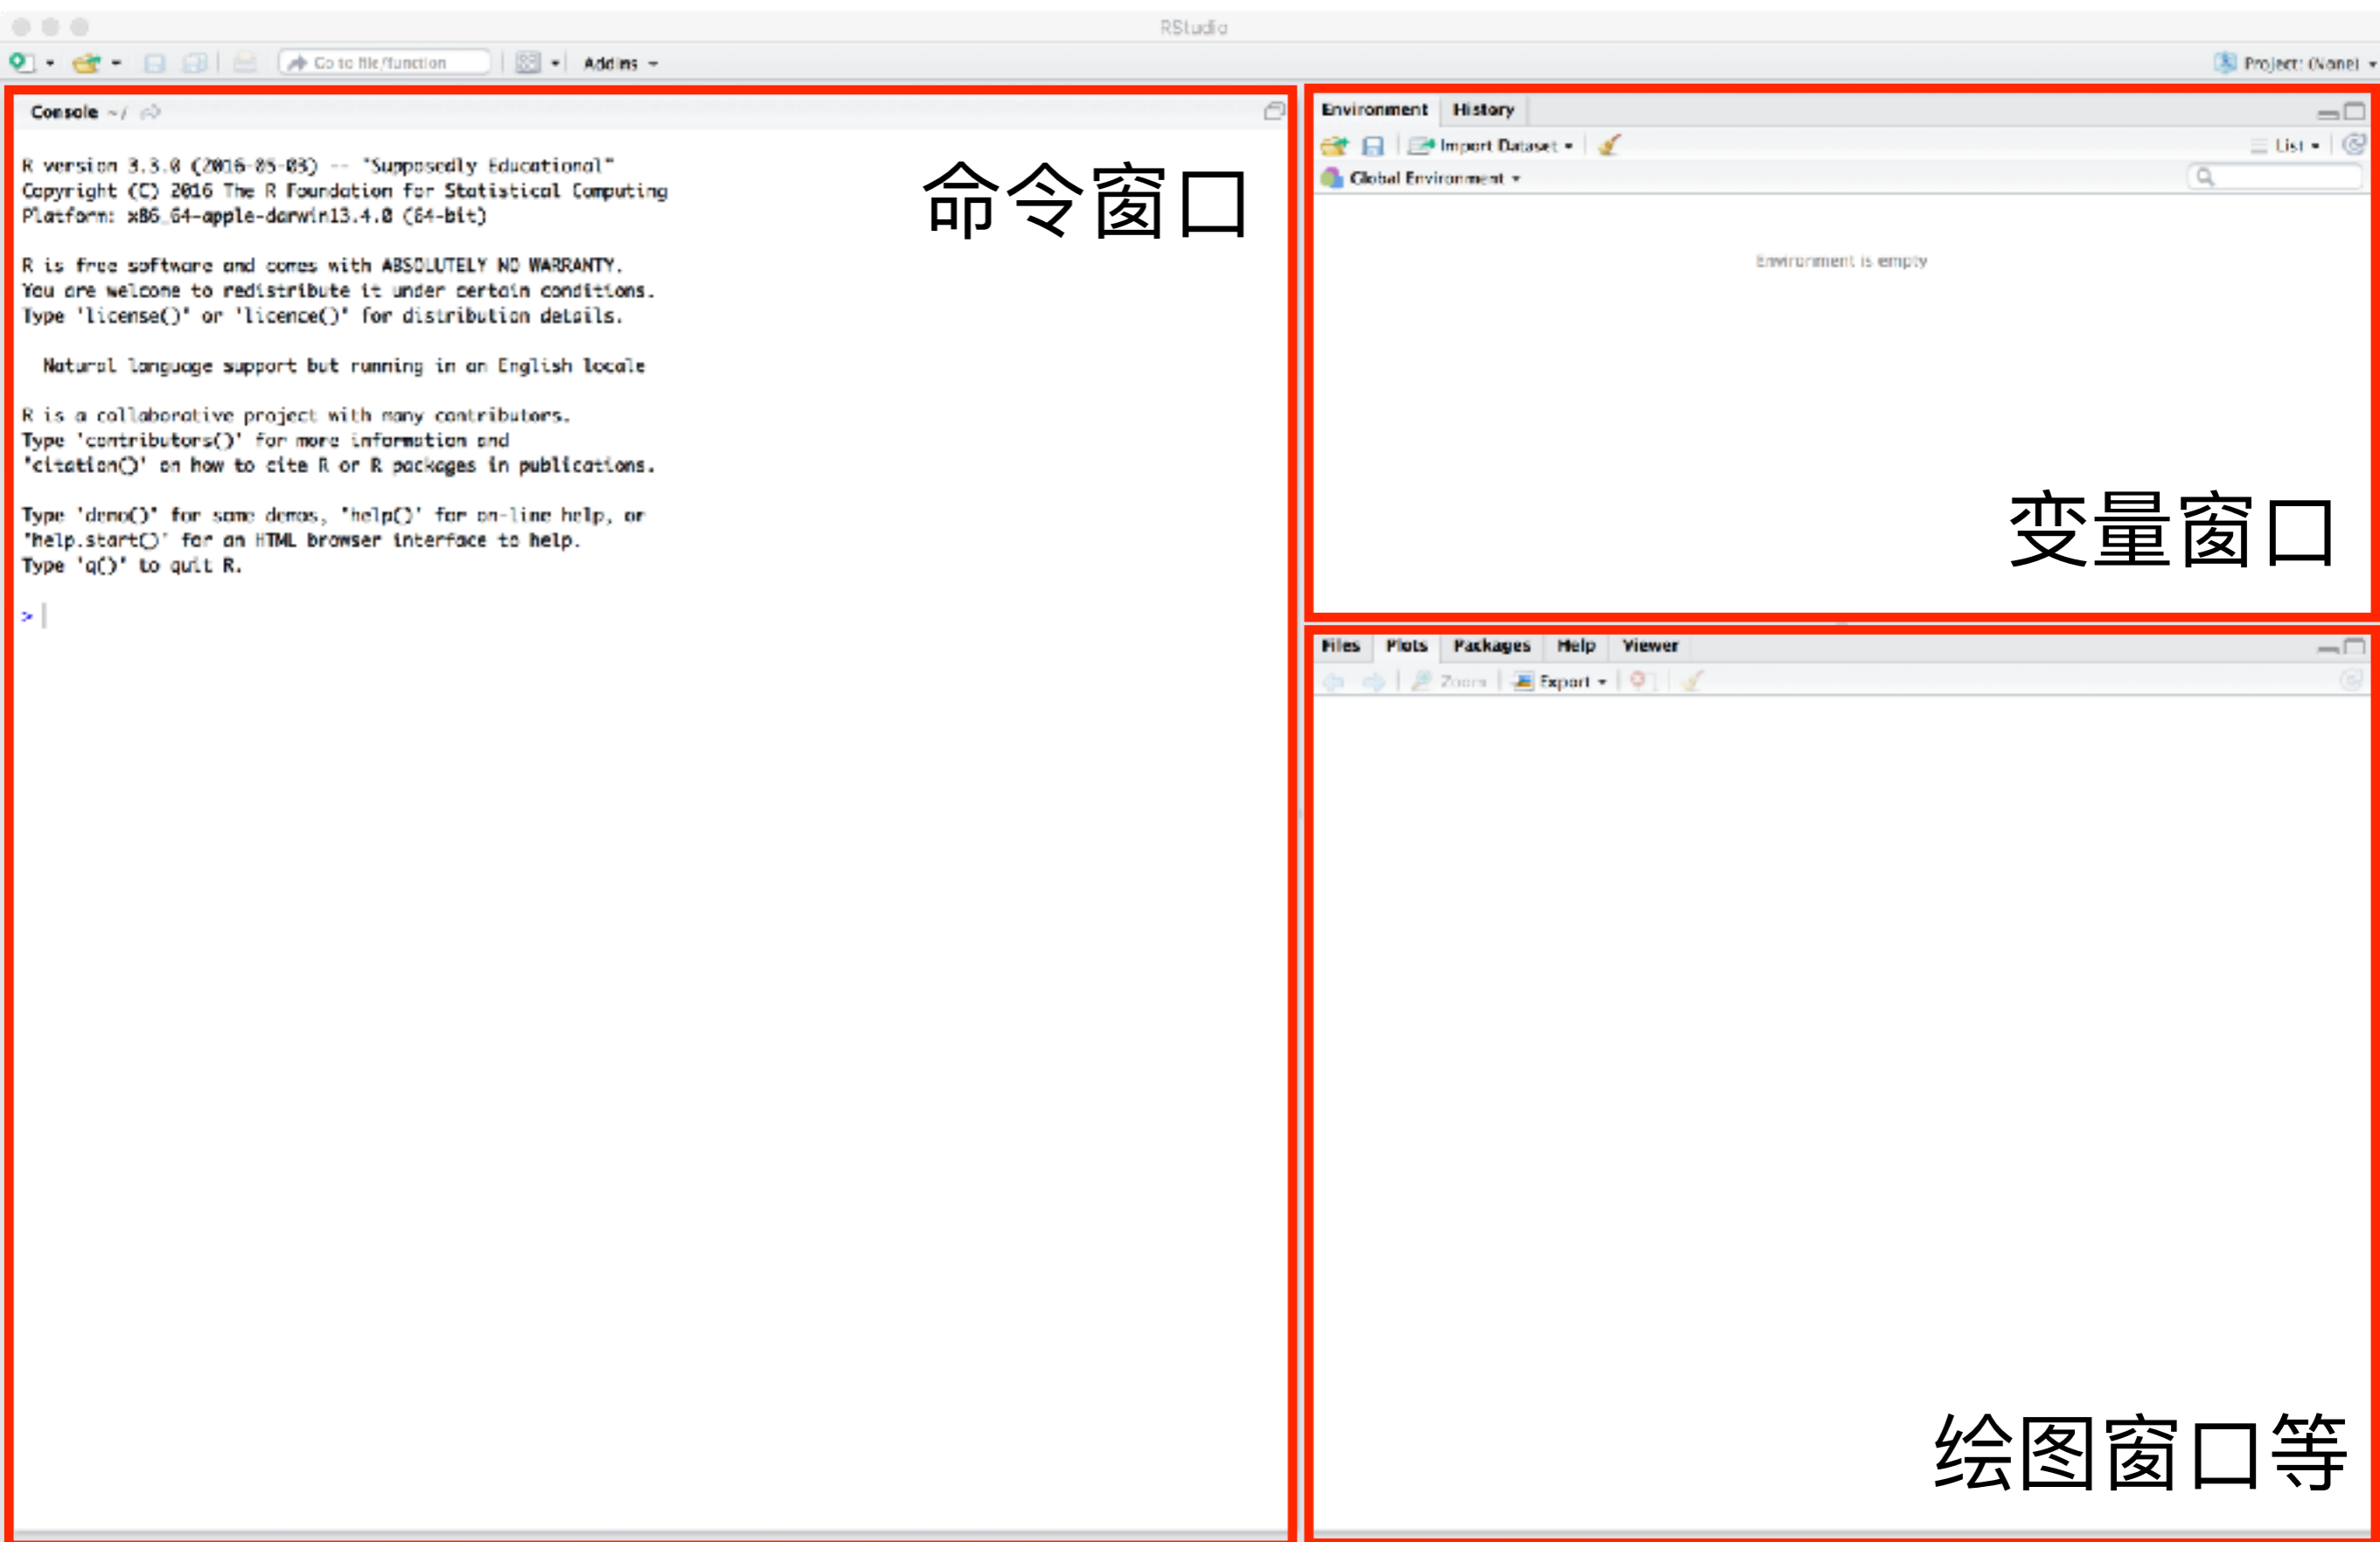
RStudio

Go to file/function

Addins

Project: (None)

Console ~/

R version 3.3.0 (2016-05-03) -- "Supposedly Educational"
Copyright (C) 2016 The R Foundation for Statistical Computing
Platform: x86_64-apple-darwin13.4.0 (64-bit)

R is free software and comes with ABSOLUTELY NO WARRANTY.
You are welcome to redistribute it under certain conditions.
Type 'license()' or 'licence()' for distribution details.

Natural language support but running in an English locale

R is a collaborative project with many contributors.
Type 'contributors()' for more information and
'citation()' on how to cite R or R packages in publications.

Type 'demo()' for some demos, 'help()' for on-line help, or
'help.start()' for an HTML browser interface to help.
Type 'q()' to quit R.

>

命令窗口

Environment History

Import Dataset

List

Global Environment

Environment is empty

变量窗口

Files Plots Packages Help Viewer

Zoom Export

绘图窗口等